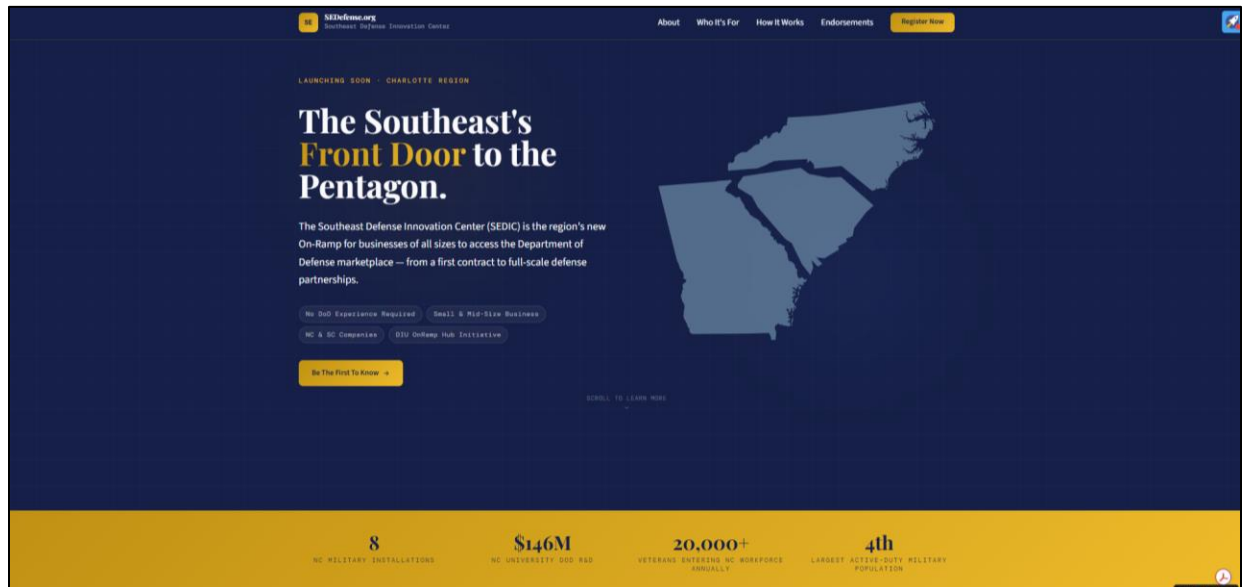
SE SEDefense.org
Southeast Defense Innovation Center

About Who It's For How It Works Endorsements Register Now

LAUNCHING SOON · CHARLOTTE REGION

The Southeast's Front Door to the Pentagon.

The Southeast Defense Innovation Center (SEDIC) is the region's new On-Ramp for businesses of all sizes to access the Department of Defense marketplace — from a first contract to full-scale defense partnerships.

No DoD Experience Required
Small & Mid-Size Business
NC & SC Companies
DIU OnRamp Hub Initiative

Be The First To Know →

SCROLL TO LEARN MORE

8
NC MILITARY INSTALLATIONS

$146M
NC UNIVERSITY DOD R&D

20,000+
VETERANS ENTERING NC WORKFORCE ANNUALLY

4th
LARGEST ACTIVE-DUTY MILITARY POPULATION